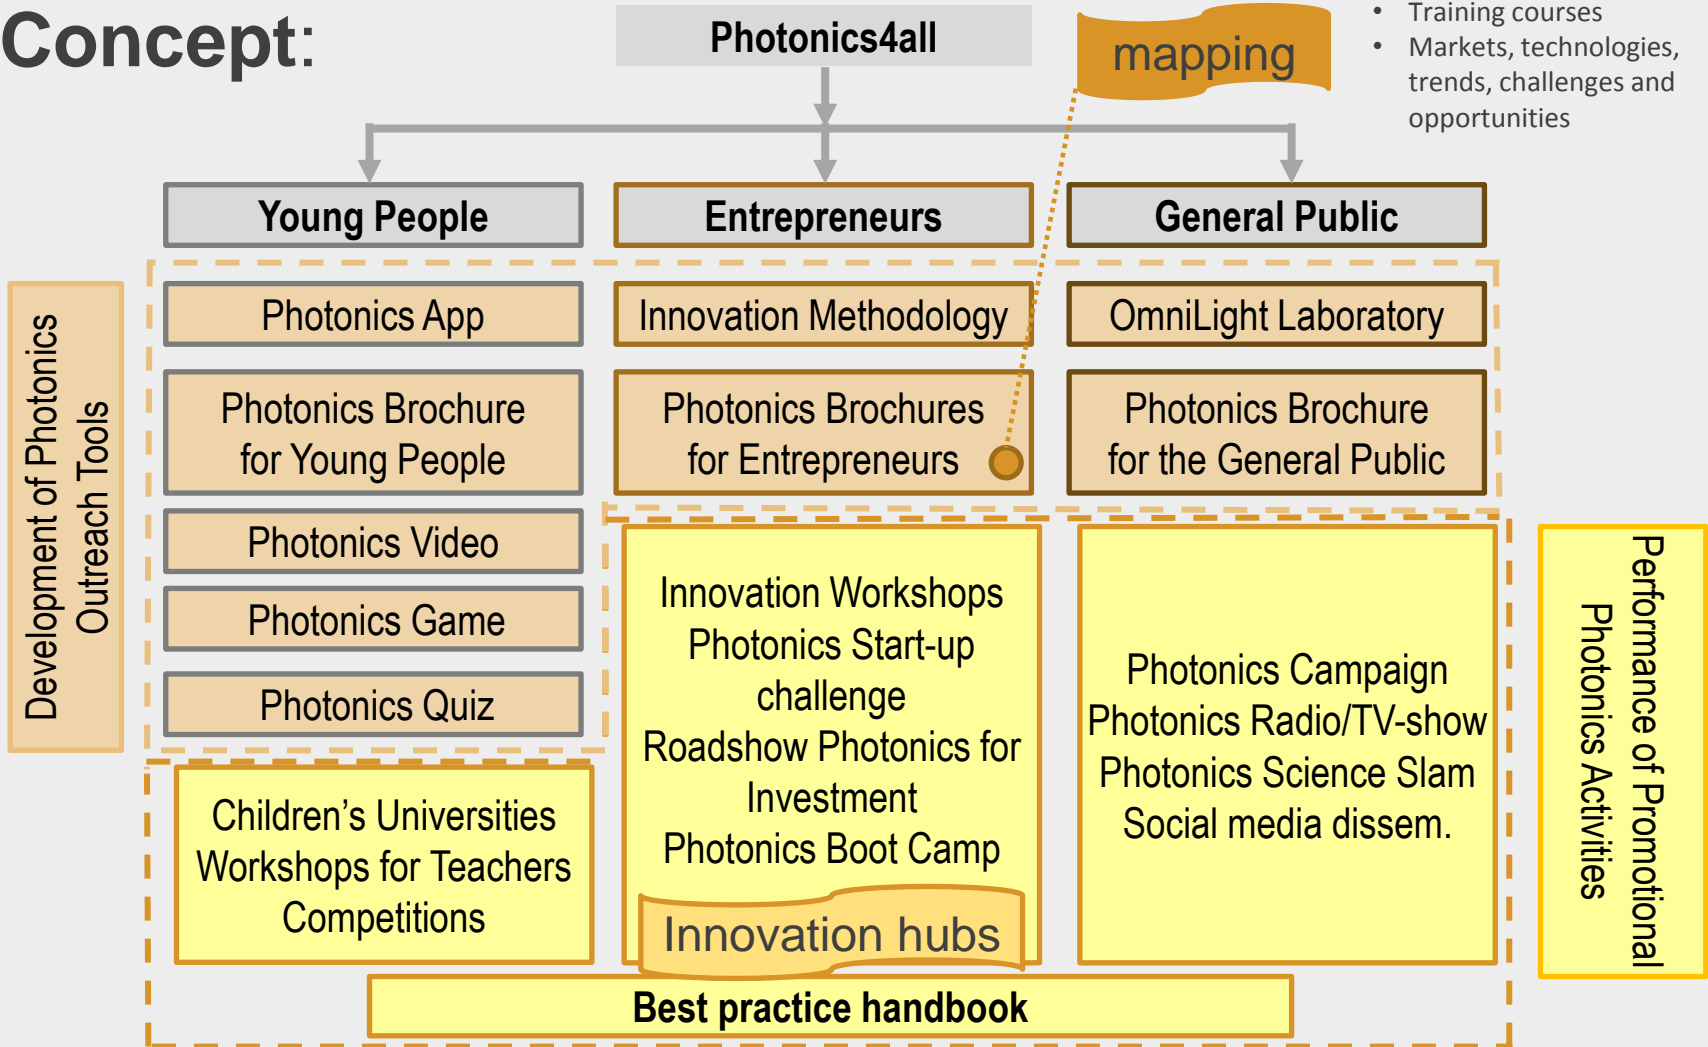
Concept:

Photonics4all

mapping

- Training courses
- Markets, technologies, trends, challenges and opportunities

Young People

Entrepreneurs

General Public

Development of Photonics Outreach Tools

Photonics App

Innovation Methodology

OmniLight Laboratory

Photonics Brochure for Young People

Photonics Brochures for Entrepreneurs

Photonics Brochure for the General Public

Photonics Video

Photonics Game

Photonics Quiz

Innovation Workshops
Photonics Start-up challenge
Roadshow Photonics for Investment
Photonics Boot Camp

Photonics Campaign
Photonics Radio/TV-show
Photonics Science Slam
Social media dissem.

Performance of Promotional Photonics Activities

Children's Universities
Workshops for Teachers
Competitions

Innovation hubs

Best practice handbook